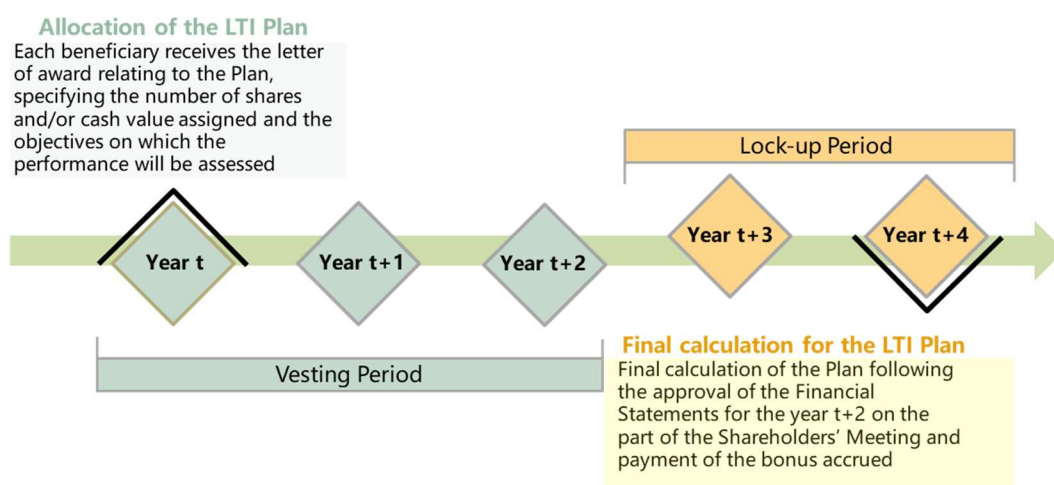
Allocation of the LTI Plan
Each beneficiary receives the letter of award relating to the Plan, specifying the number of shares and/or cash value assigned and the objectives on which the performance will be assessed

Lock-up Period

Year t

Year t+1

Year t+2

Year t+3

Year t+4

Final calculation for the LTI Plan
Final calculation of the Plan following the approval of the Financial Statements for the year t+2 on the part of the Shareholders' Meeting and payment of the bonus accrued

Vesting Period